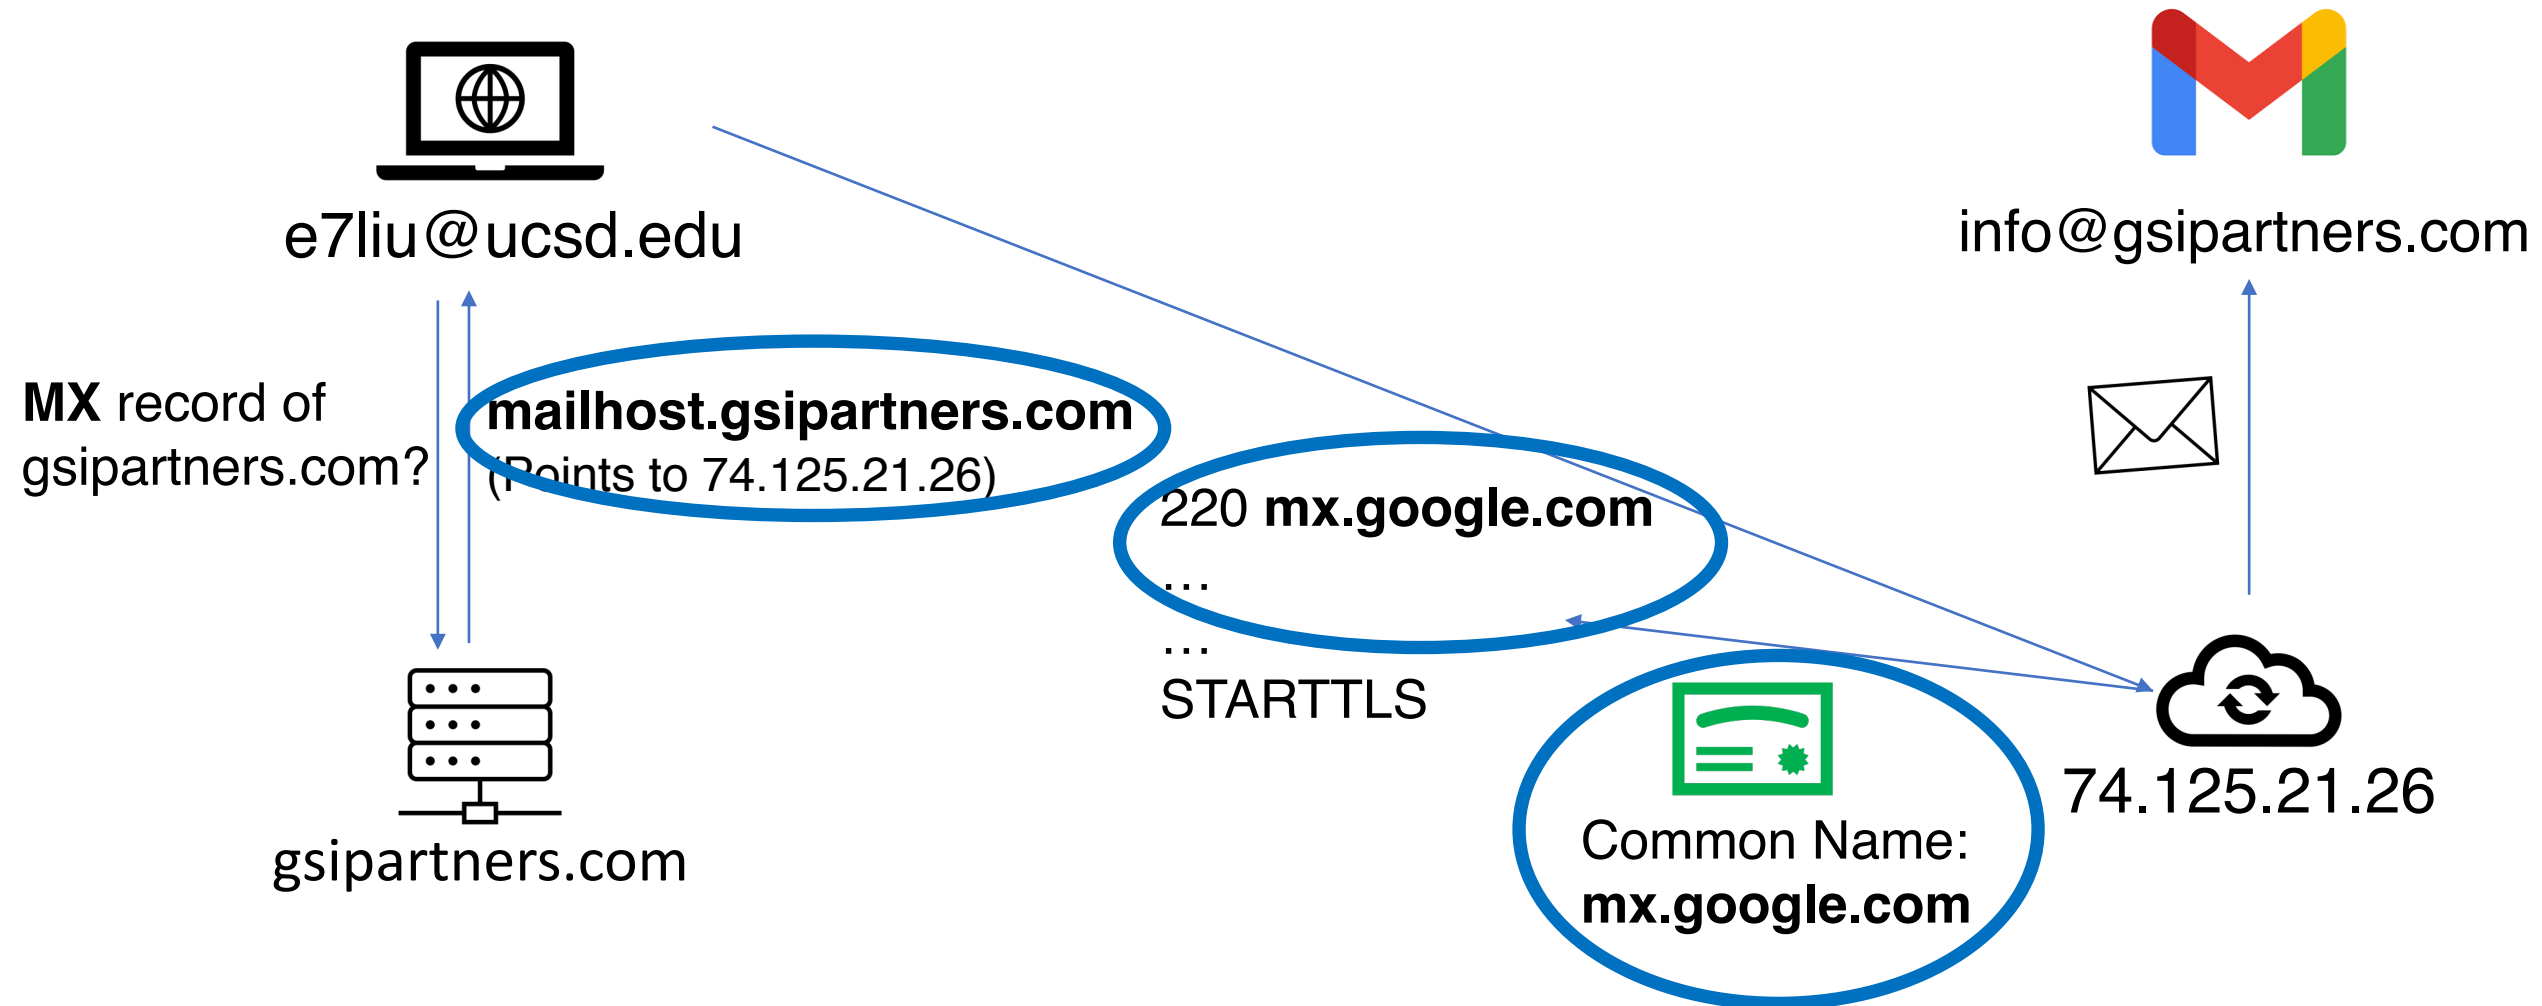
e7liu@ucsd.edu

info@gsipartners.com

**MX** record of gsipartners.com?

**mailhost.gsipartners.com**
(Points to 74.125.21.26)

220 **mx.google.com**
…
…
STARTTLS

gsipartners.com

Common Name:
**mx.google.com**

74.125.21.26